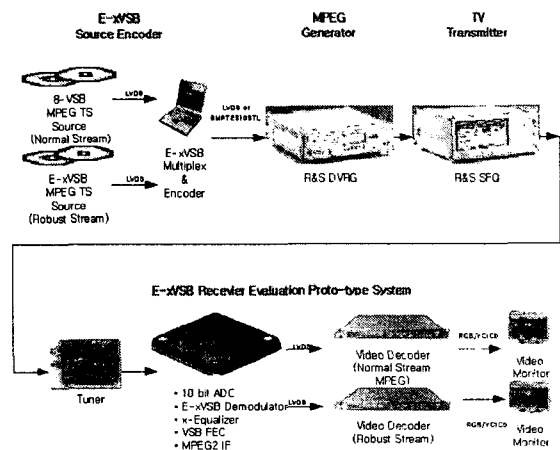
E-xVSB Source Encoder

MPEG Generator

TV Transmitter

8-VSB MPEG TS Source (Normal Stream)

LVDS

E-xVSB MPEG TS Source (Robust Stream)

LVDS

E-xVSB Multiplex & Encoder

LVDS or SMPTE310STL

R&S DVRG

R&S SFQ

E-xVSB Receiver Evaluation Proto-type System

Tuner

• 10 bit ADC
• E-xVSB Demodulator
• x-Equalizer
• VSB FEC
• MPEG2 IF

LVDS

LVDS

Video Decoder (Normal Stream MPEG)

Video Decoder (Robust Stream)

RGB/YCrCb

RGB/YCrCb

Video Monitor

Video Monitor